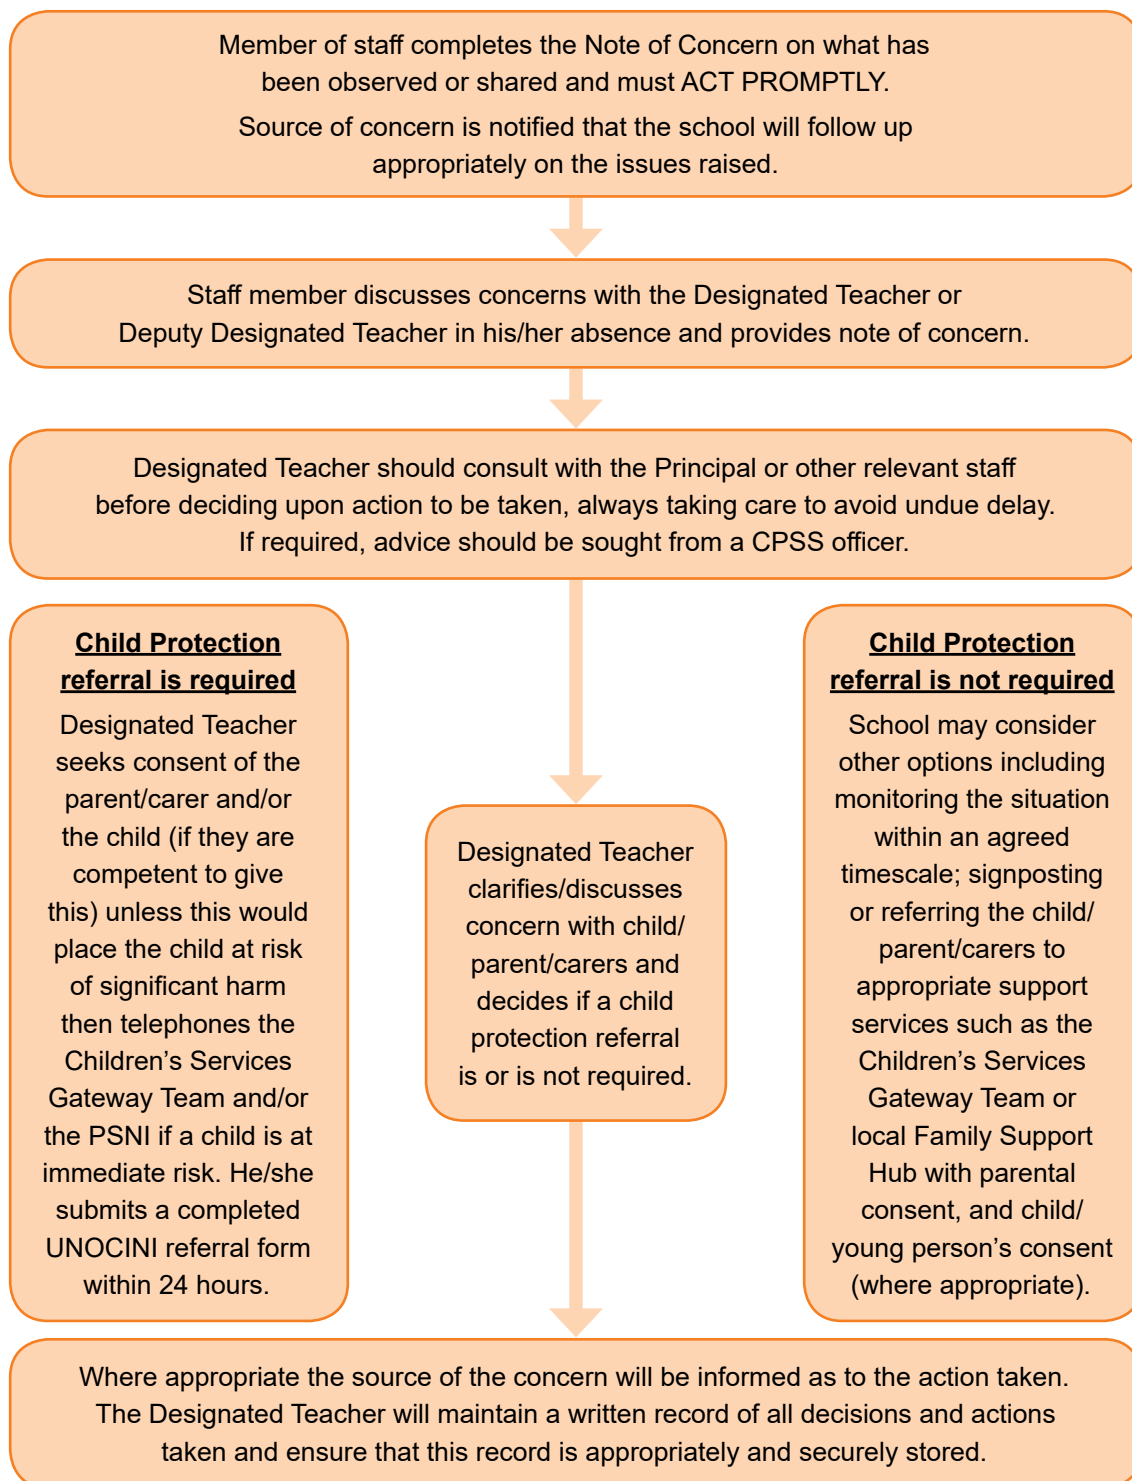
Member of staff completes the Note of Concern on what has been observed or shared and must ACT PROMPTLY.

Source of concern is notified that the school will follow up appropriately on the issues raised.

Staff member discusses concerns with the Designated Teacher or Deputy Designated Teacher in his/her absence and provides note of concern.

Designated Teacher should consult with the Principal or other relevant staff before deciding upon action to be taken, always taking care to avoid undue delay. If required, advice should be sought from a CPSS officer.

Child Protection referral is required

Designated Teacher seeks consent of the parent/carer and/or the child (if they are competent to give this) unless this would place the child at risk of significant harm then telephones the Children's Services Gateway Team and/or the PSNI if a child is at immediate risk. He/she submits a completed UNOCINI referral form within 24 hours.

Designated Teacher clarifies/discusses concern with child/ parent/carers and decides if a child protection referral is or is not required.

Child Protection referral is not required

School may consider other options including monitoring the situation within an agreed timescale; signposting or referring the child/ parent/carers to appropriate support services such as the Children's Services Gateway Team or local Family Support Hub with parental consent, and child/ young person's consent (where appropriate).

Where appropriate the source of the concern will be informed as to the action taken. The Designated Teacher will maintain a written record of all decisions and actions taken and ensure that this record is appropriately and securely stored.